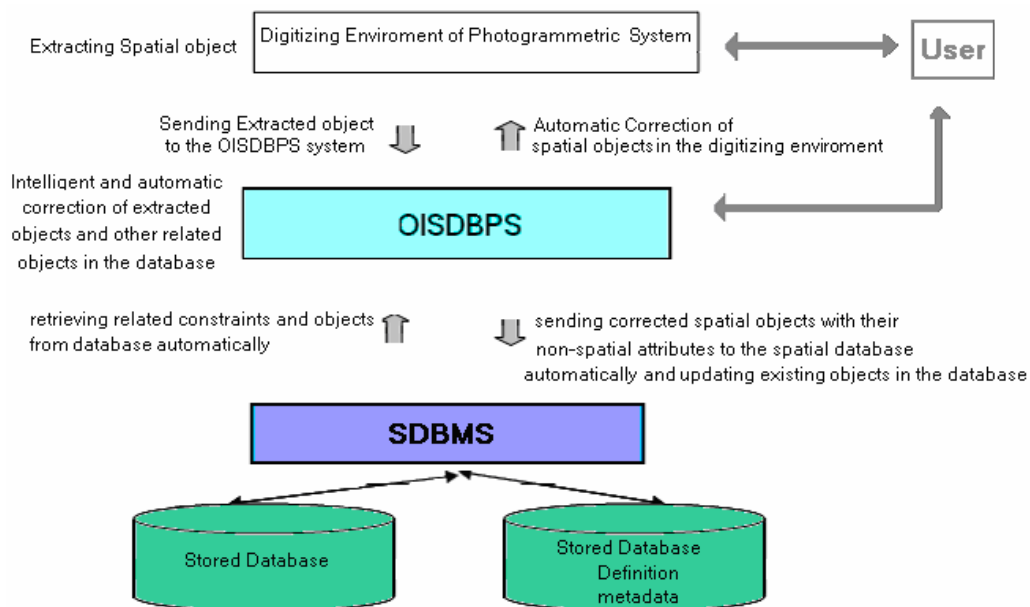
Extracting Spatial object

Digitizing Enviroment of Photogrammetric System

User

Sending Extracted object to the OISDBPS system

Automatic Correction of spatial objects in the digitizing enviroment

Intelligent and automatic correction of extracted objects and other related objects in the database

OISDBPS

retrieving related constraints and objects from database automatically

sending corrected spatial objects with their non-spatial attributes to the spatial database automatically and updating existing objects in the database

SDBMS

Stored Database

Stored Database Definition metadata